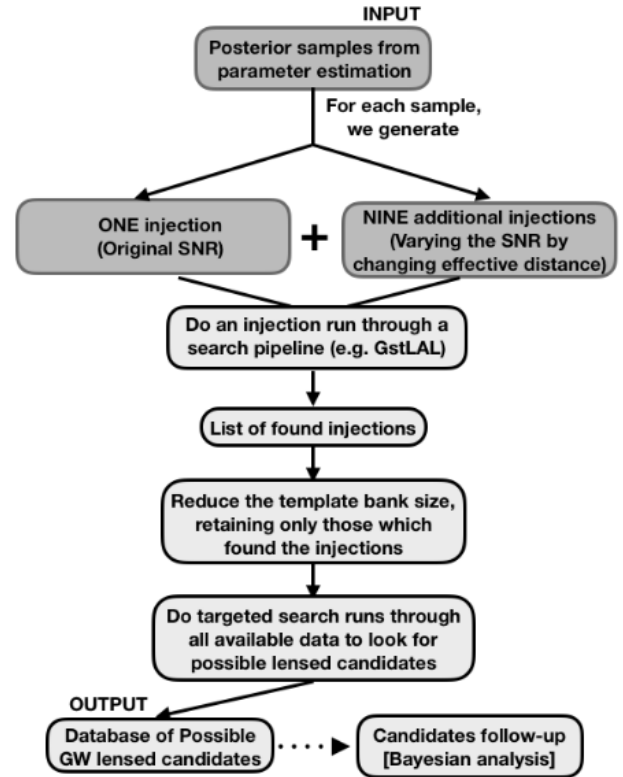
INPUT

Posterior samples from parameter estimation

For each sample, we generate

ONE injection (Original SNR)

+

NINE additional injections (Varying the SNR by changing effective distance)

Do an injection run through a search pipeline (e.g. GstLAL)

List of found injections

Reduce the template bank size, retaining only those which found the injections

Do targeted search runs through all available data to look for possible lensed candidates

OUTPUT

Database of Possible GW lensed candidates

Candidates follow-up [Bayesian analysis]